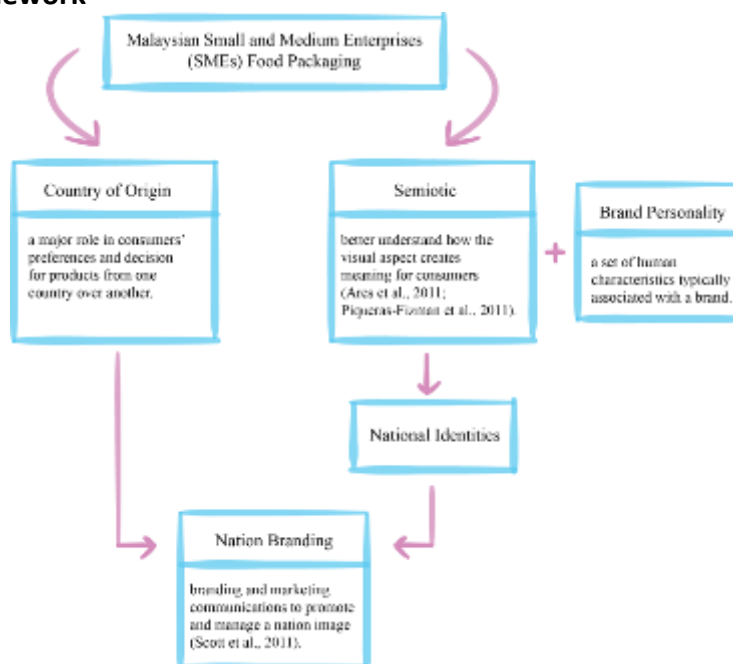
ework

Malaysian Small and Medium Enterprises (SMEs) Food Packaging

Country of Origin

a major role in consumers' preferences and decision for products from one country over another.

Semiotic

better understand how the visual aspect creates meaning for consumers (Ares et al., 2011; Piqueras-Fiszman et al., 2011).

+

Brand Personality

a set of human characteristics typically associated with a brand.

National Identities

Nation Branding

branding and marketing communications to promote and manage a nation image (Scott et al., 2011).